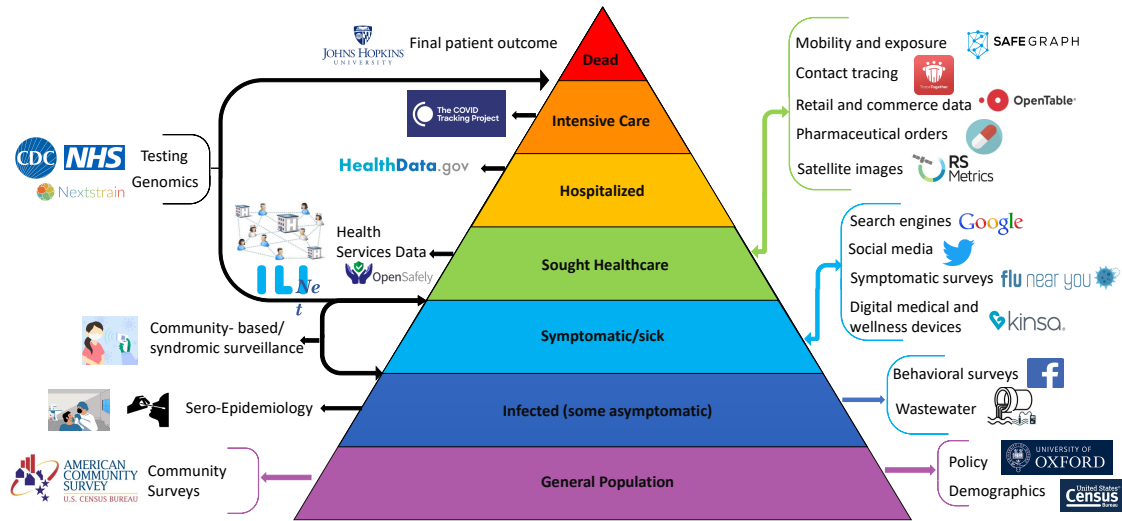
Dead
Intensive Care
Hospitalized
Sought Healthcare
Symptomatic/sick
Infected (some asymptomatic)
General Population

JOHNS HOPKINS UNIVERSITY
Final patient outcome

The COVID Tracking Project

HealthData.gov

CDC NHS
Nextstrain
Testing
Genomics

Health Services Data
ILINet
OpenSafely

Community- based/ syndromic surveillance

Sero-Epidemiology

AMERICAN COMMUNITY SURVEY
U.S. CENSUS BUREAU
Community Surveys

Mobility and exposure
SAFEGRAPH
Contact tracing
Retail and commerce data
OpenTable
Pharmaceutical orders
Satellite images
RS Metrics

Search engines
Google
Social media
Symptomatic surveys
flu near you
Digital medical and wellness devices
kinsa

Behavioral surveys
Wastewater

Policy
UNIVERSITY OF OXFORD
Demographics
United States Census Bureau